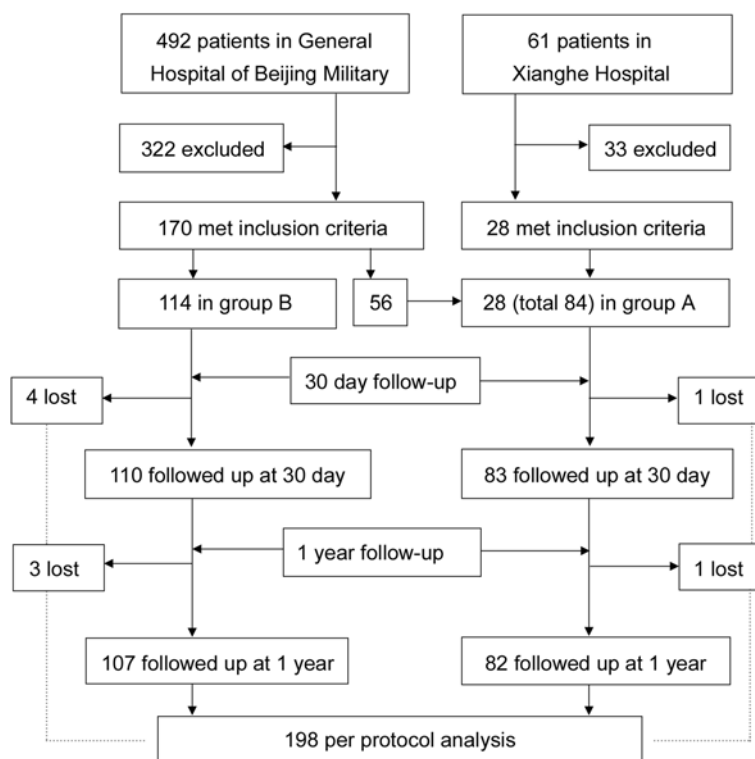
492 patients in General Hospital of Beijing Military

61 patients in Xianghe Hospital

322 excluded

33 excluded

170 met inclusion criteria

28 met inclusion criteria

114 in group B

56

28 (total 84) in group A

30 day follow-up

4 lost

1 lost

110 followed up at 30 day

83 followed up at 30 day

1 year follow-up

3 lost

1 lost

107 followed up at 1 year

82 followed up at 1 year

198 per protocol analysis